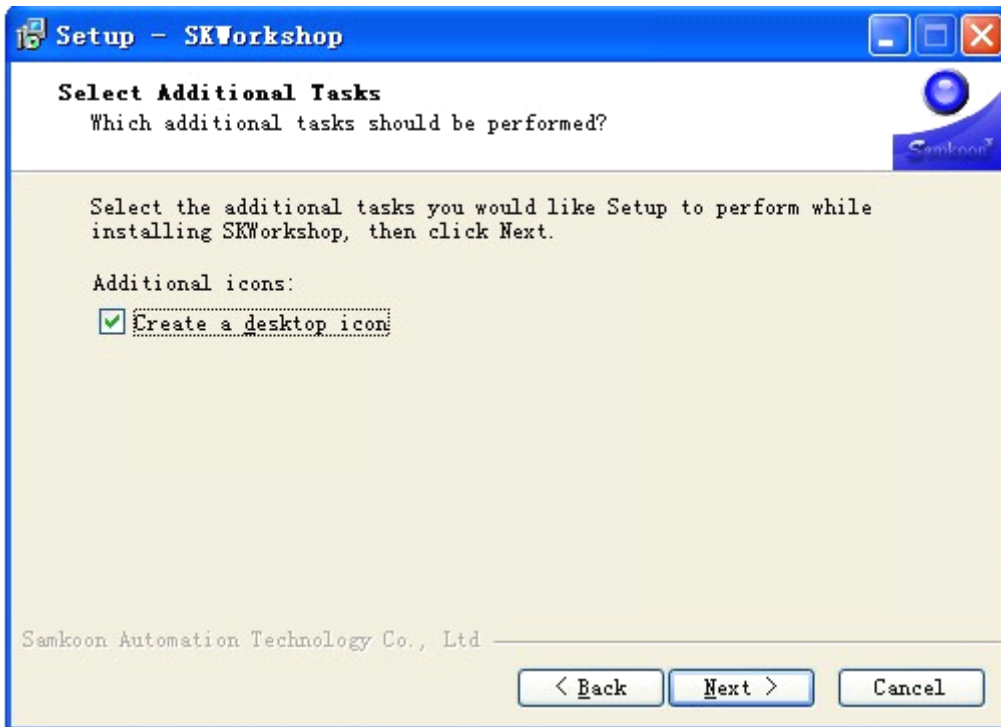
Setup - SKWorkshop

Select Additional Tasks
Which additional tasks should be performed?

Samkoon

Select the additional tasks you would like Setup to perform while installing SKWorkshop, then click Next.

Additional icons:

Create a desktop icon

Samkoon Automation Technology Co., Ltd

< Back
Next >
Cancel